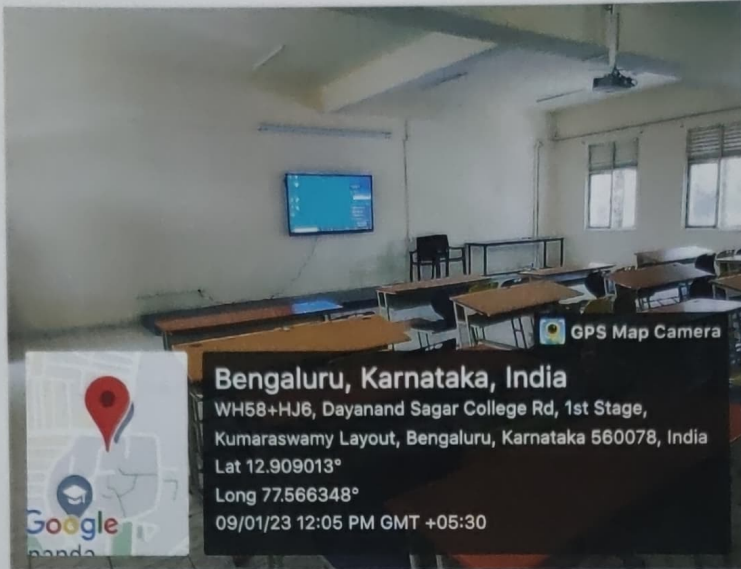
GPS Map Camera

Bengaluru, Karnataka, India

WH58+HJ6, Dayanand Sagar College Rd, 1st Stage, Kumaraswamy Layout, Bengaluru, Karnataka 560078, India

Lat 12.909013°

Long 77.566348°

09/01/23 12:05 PM GMT +05:30

Google

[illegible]